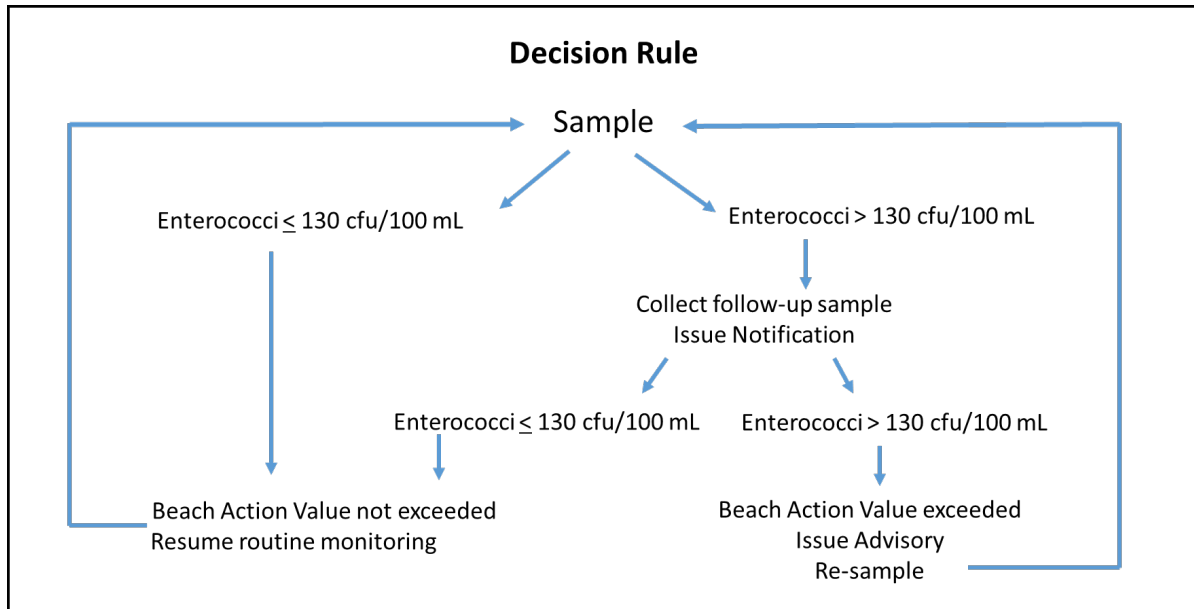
Decision Rule

Sample

Enterococci $\leq$ 130 cfu/100 mL

Enterococci > 130 cfu/100 mL

Collect follow-up sample
Issue Notification

Enterococci $\leq$ 130 cfu/100 mL

Enterococci > 130 cfu/100 mL

Beach Action Value not exceeded
Resume routine monitoring

Beach Action Value exceeded
Issue Advisory
Re-sample